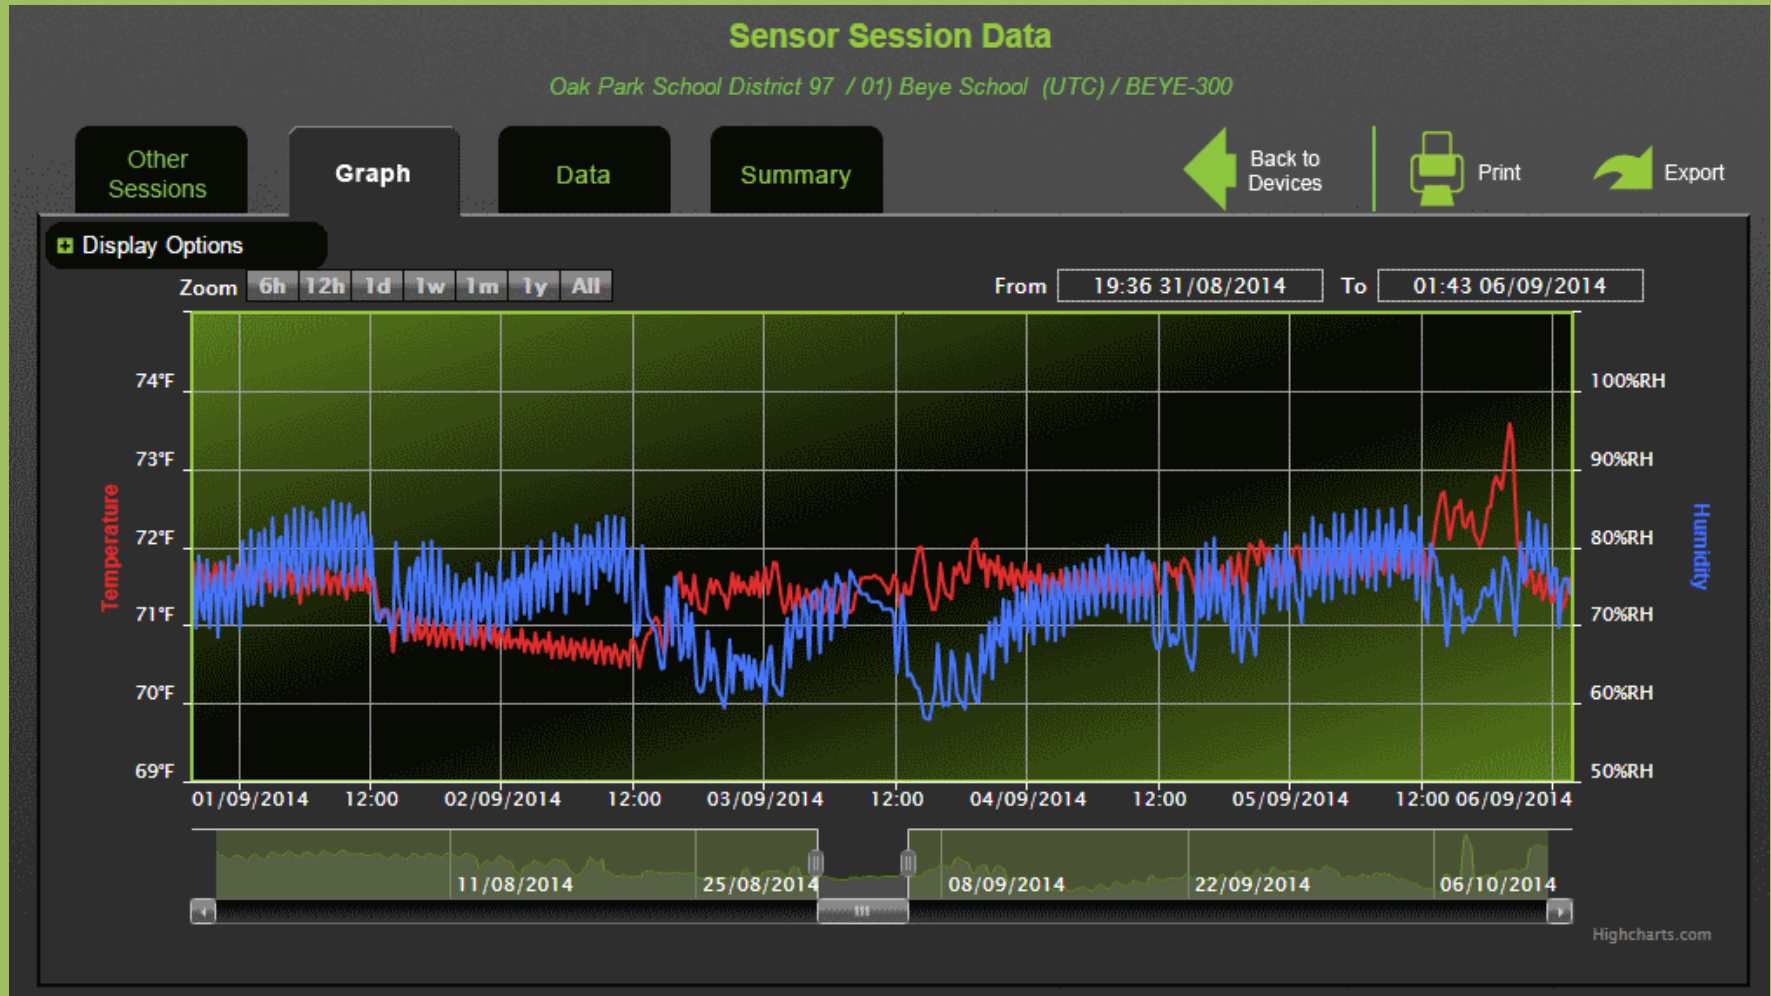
Sensor Session Data

Oak Park School District 97 / 01) Beye School (UTC) / BEYE-300

Other Sessions

Graph

Data

Summary

Back to Devices

Print

Export

Display Options

Zoom 6h 12h 1d 1w 1m 1y All

From 19:36 31/08/2014 To 01:43 06/09/2014

74°F
73°F
72°F
71°F
70°F
69°F

Temperature

100%RH
90%RH
80%RH
70%RH
60%RH
50%RH

Humidity

01/09/2014 12:00 02/09/2014 12:00 03/09/2014 12:00 04/09/2014 12:00 05/09/2014 12:00 06/09/2014

11/08/2014 25/08/2014 08/09/2014 22/09/2014 06/10/2014

Highcharts.com